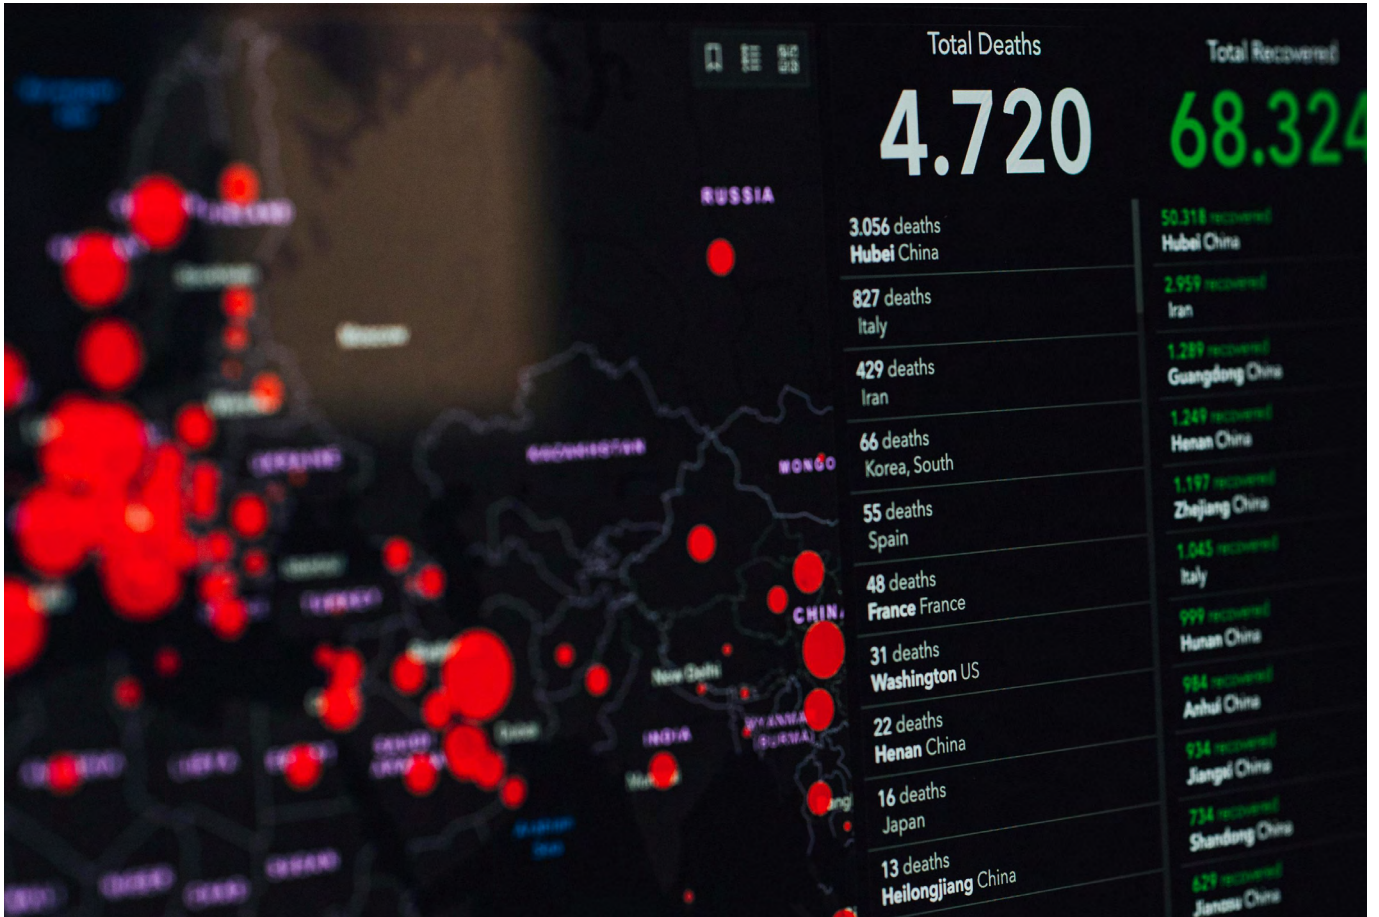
RUSSIA

MONGO

CHINA

INDIA

Total Deaths

4.720

3.056 deaths
Hubei China

827 deaths
Italy

429 deaths
Iran

66 deaths
Korea, South

55 deaths
Spain

48 deaths
France France

31 deaths
Washington US

22 deaths
Henan China

16 deaths
Japan

13 deaths
Heilongjiang China

Total Recovered

68.324

50.318 recovered
Hubei China

2.959 recovered
Iran

1.289 recovered
Guangdong China

1.249 recovered
Henan China

1.197 recovered
Zhejiang China

1.045 recovered
Italy

999 recovered
Hunan China

984 recovered
Anhui China

934 recovered
Jiangxi China

734 recovered
Shandong China

629 recovered
Jiangsu China